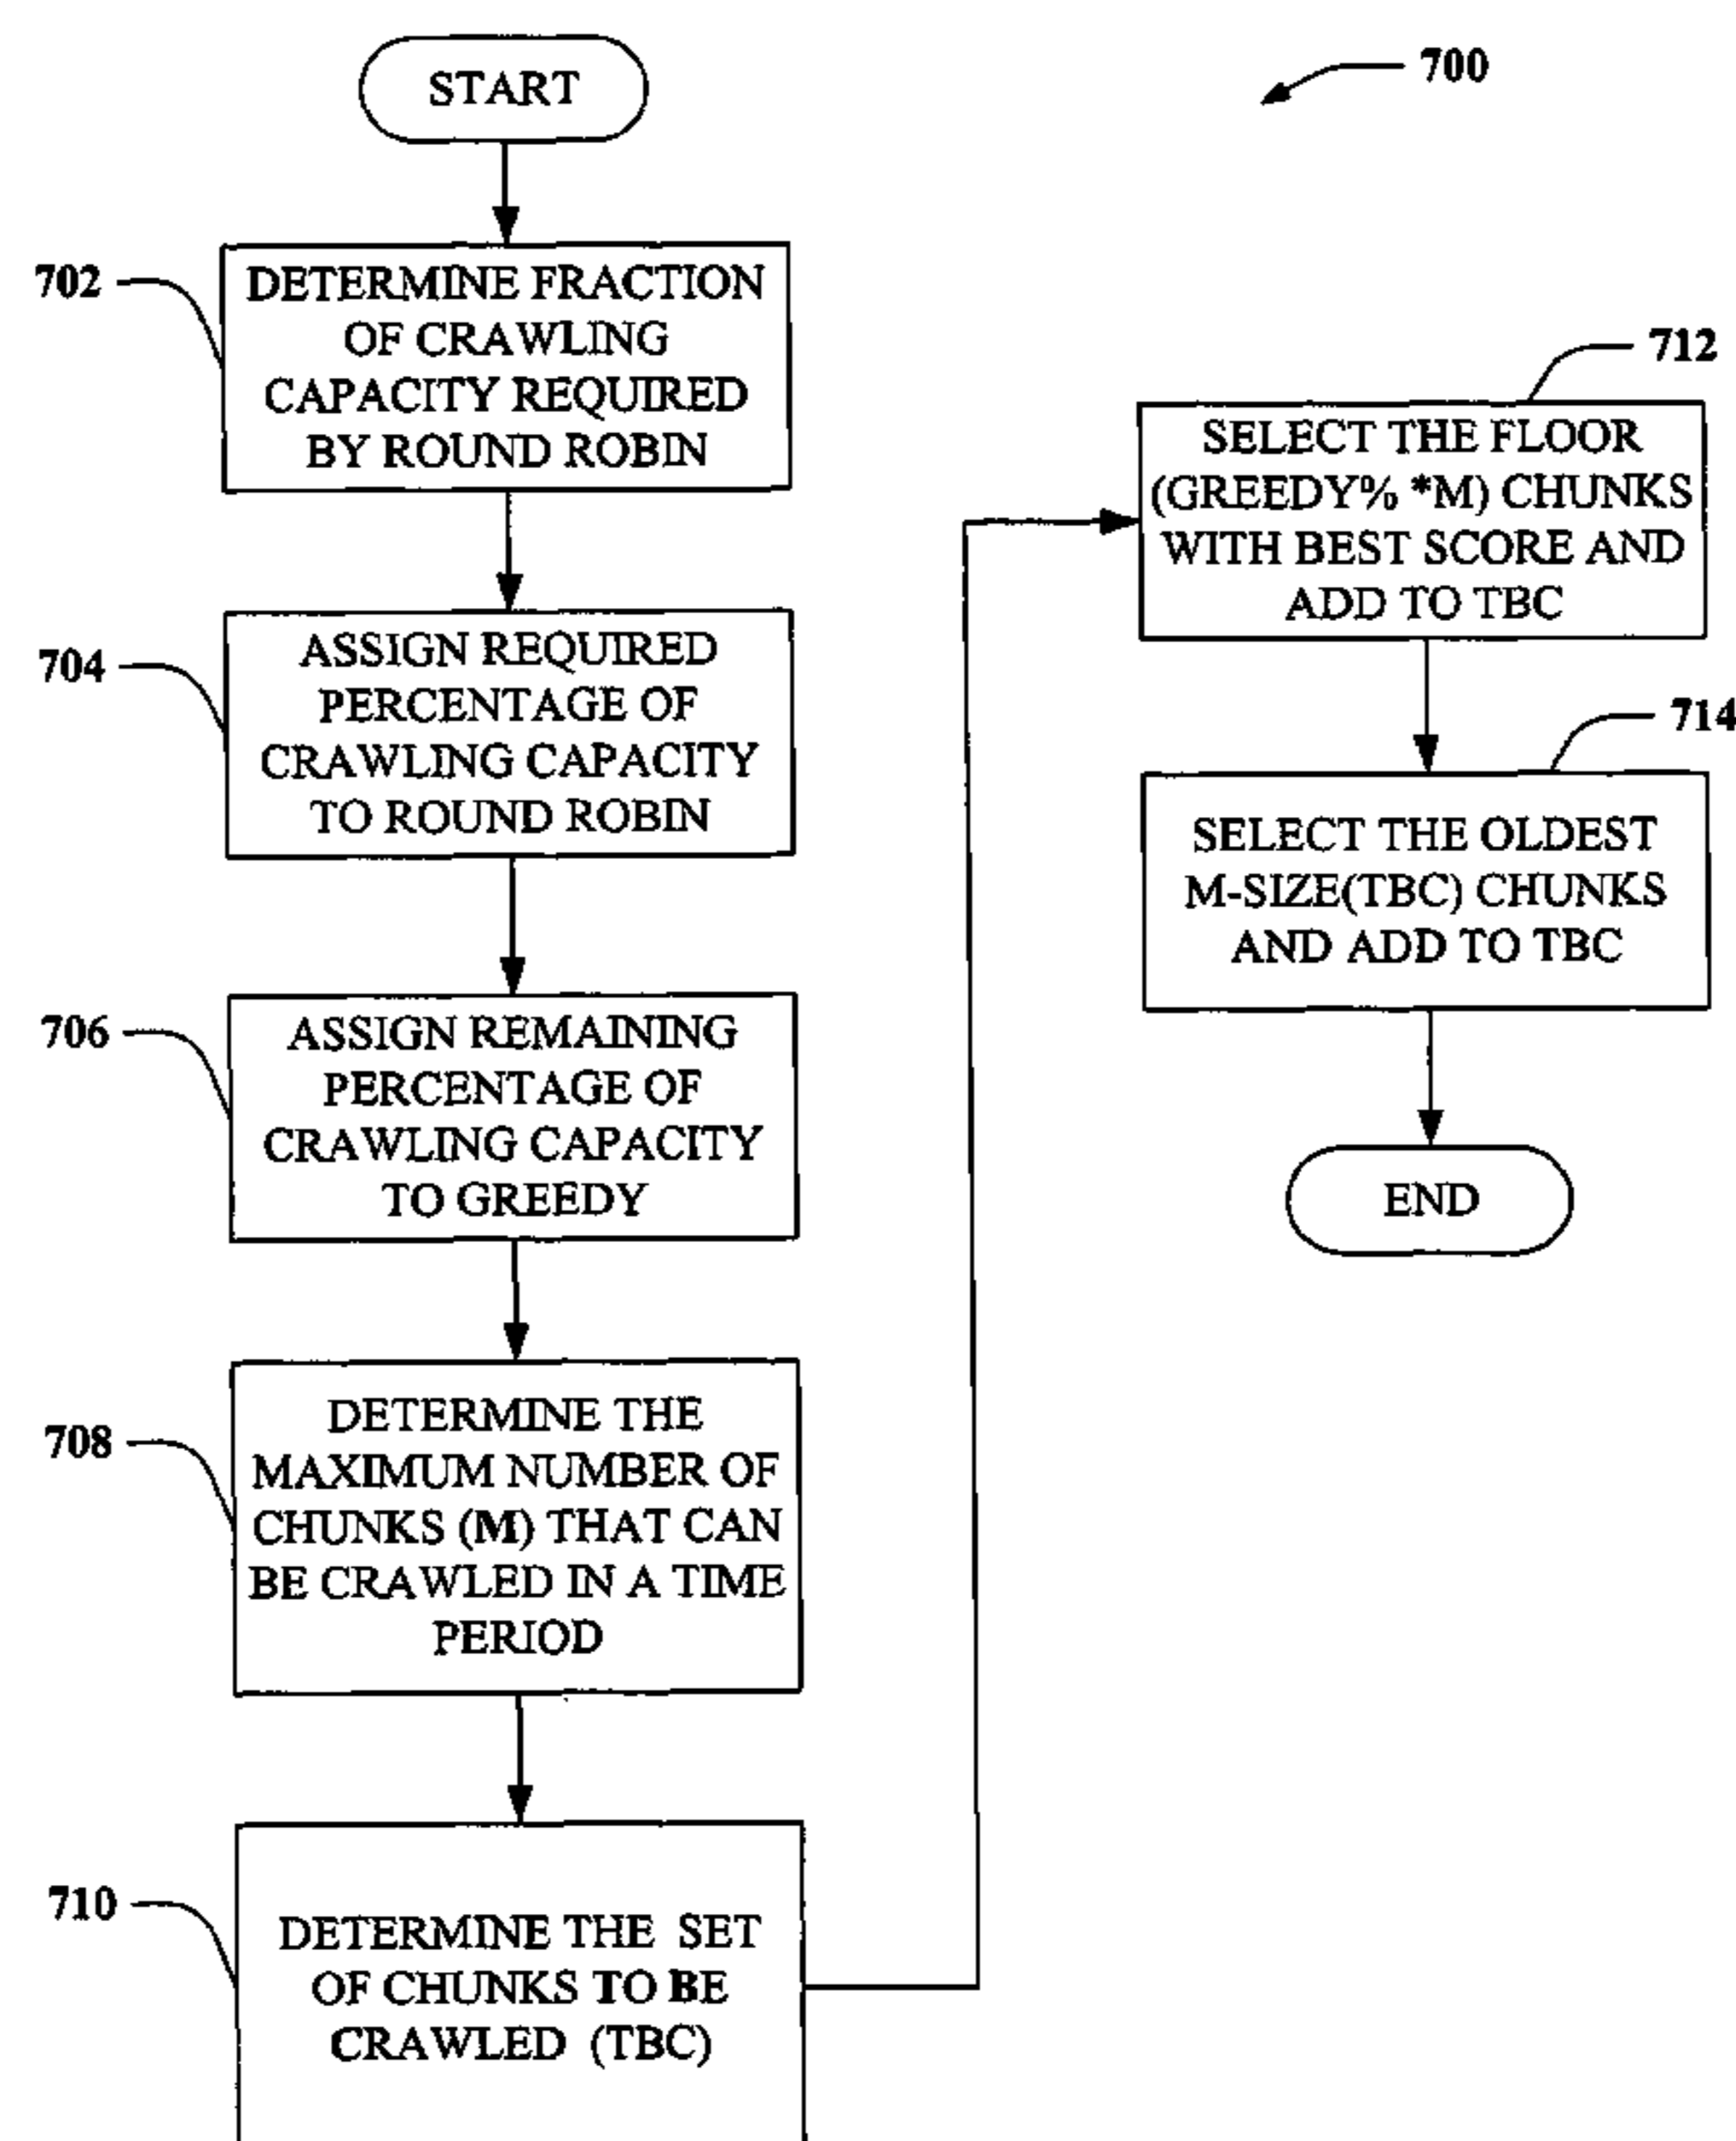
700

START

702 DETERMINE FRACTION OF CRAWLING CAPACITY REQUIRED BY ROUND ROBIN

704 ASSIGN REQUIRED PERCENTAGE OF CRAWLING CAPACITY TO ROUND ROBIN

706 ASSIGN REMAINING PERCENTAGE OF CRAWLING CAPACITY TO GREEDY

708 DETERMINE THE MAXIMUM NUMBER OF CHUNKS (M) THAT CAN BE CRAWLED IN A TIME PERIOD

710 DETERMINE THE SET OF CHUNKS TO BE CRAWLED (TBC)

712 SELECT THE FLOOR (GREEDY% *M) CHUNKS WITH BEST SCORE AND ADD TO TBC

714 SELECT THE OLDEST M-SIZE(TBC) CHUNKS AND ADD TO TBC

END